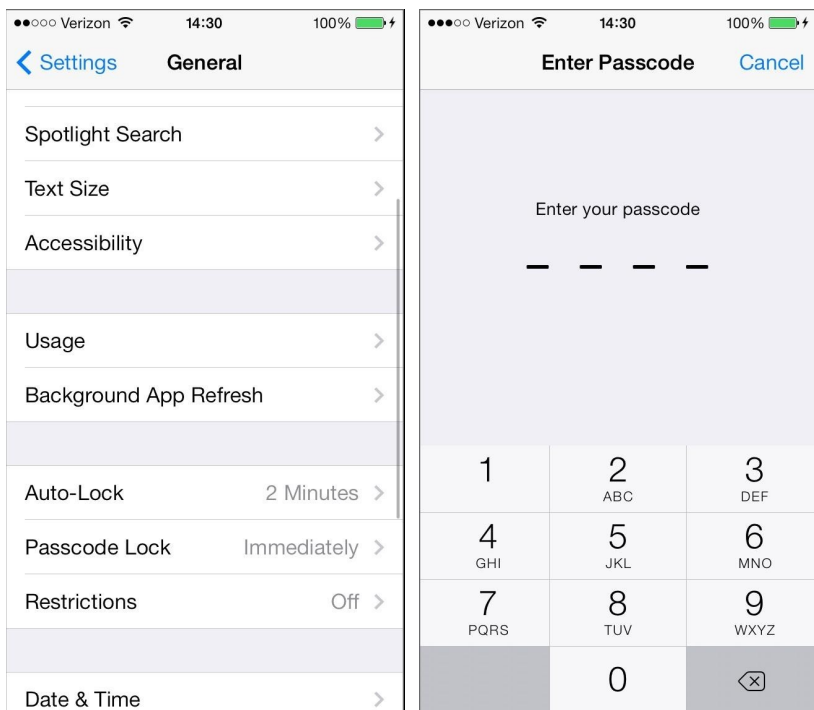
●●○○○ Verizon 14:30 100%

Settings General

Spotlight Search

Text Size

Accessibility

Usage

Background App Refresh

Auto-Lock 2 Minutes

Passcode Lock Immediately

Restrictions Off

Date & Time

●●●○○ Verizon 14:30 100%

Enter Passcode Cancel

Enter your passcode

_ _ _ _

| 1 | 2 ABC | 3 DEF |
|---|---|---|
| 4 GHI | 5 JKL | 6 MNO |
| 7 PQRS | 8 TUV | 9 WXYZ |
| | 0 | |